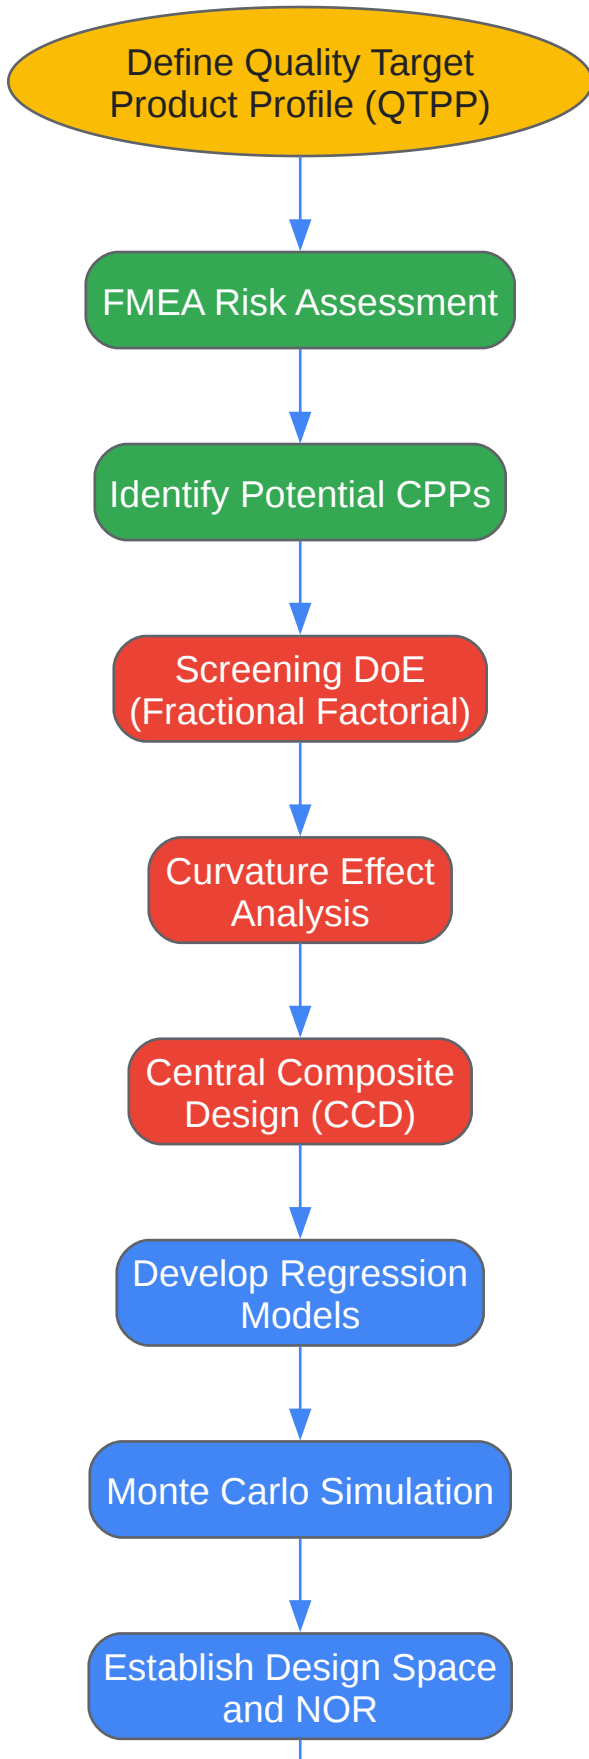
Define Quality Target Product Profile (QTPP)

FMEA Risk Assessment

Identify Potential CPPs

Screening DoE (Fractional Factorial)

Curvature Effect Analysis

Central Composite Design (CCD)

Develop Regression Models

Monte Carlo Simulation

Establish Design Space and NOR